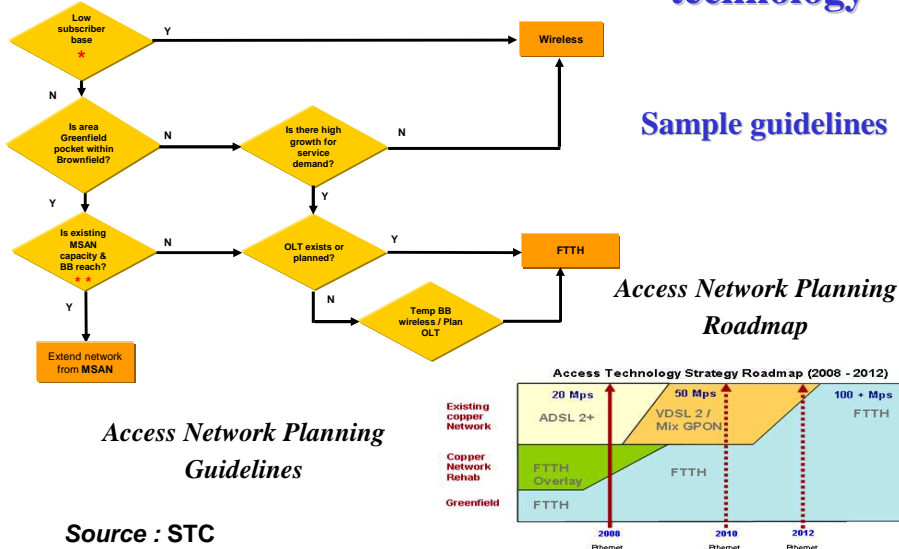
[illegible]technology

Low subscriber base
*

Y

Wireless

N

Is area Greenfield pocket within Brownfield?

N

Is there high growth for service demand?

N

Sample guidelines

Y

Y

Is existing MSAN capacity & BB reach?
* *

N

OLT exists or planned?

Y

FTTH

N

Y

Temp BB wireless / Plan OLT

Access Network Planning Roadmap

Extend network from MSAN

Access Network Planning Guidelines

Source : STC

Access Technology Strategy Roadmap (2008 - 2012)

Existing copper Network

20 Mps

ADSL 2+

50 Mps

VDSL 2 / Mix GPON

100 + Mps

FTTH

Copper Network Rehab

FTTH Overlay

FTTH

Greenfield

FTTH

2008

2010

2012

Ethernet

Ethernet

Ethernet